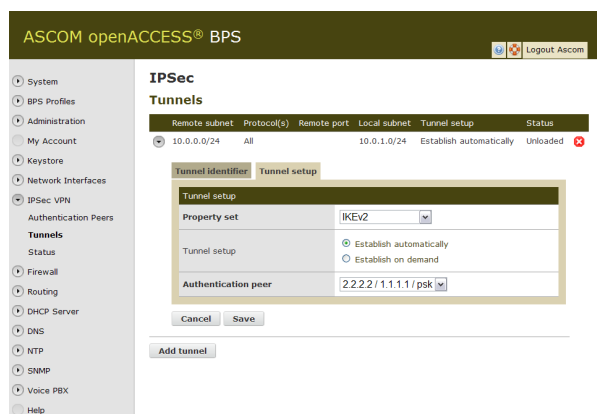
ASCOM openACCESS® BPS

Logout Ascom

System
BPS Profiles
Administration
My Account
Keystore
Network Interfaces
IPSec VPN
Authentication Peers
Tunnels
Status
Firewall
Routing
DHCP Server
DNS
NTP
SNMP
Voice PBX
Help

IPSec

Tunnels

| Remote subnet | Protocol(s) | Remote port | Local subnet | Tunnel setup | Status |
|---|---|---|---|---|---|
| 10.0.0.0/24 | All | | 10.0.1.0/24 | Establish automatically | Unloaded |

Tunnel identifier
Tunnel setup

Tunnel setup

Property set
IKEv2

Tunnel setup
Establish automatically
Establish on demand

Authentication peer
2.2.2.2 / 1.1.1.1 / psk

Cancel
Save

Add tunnel